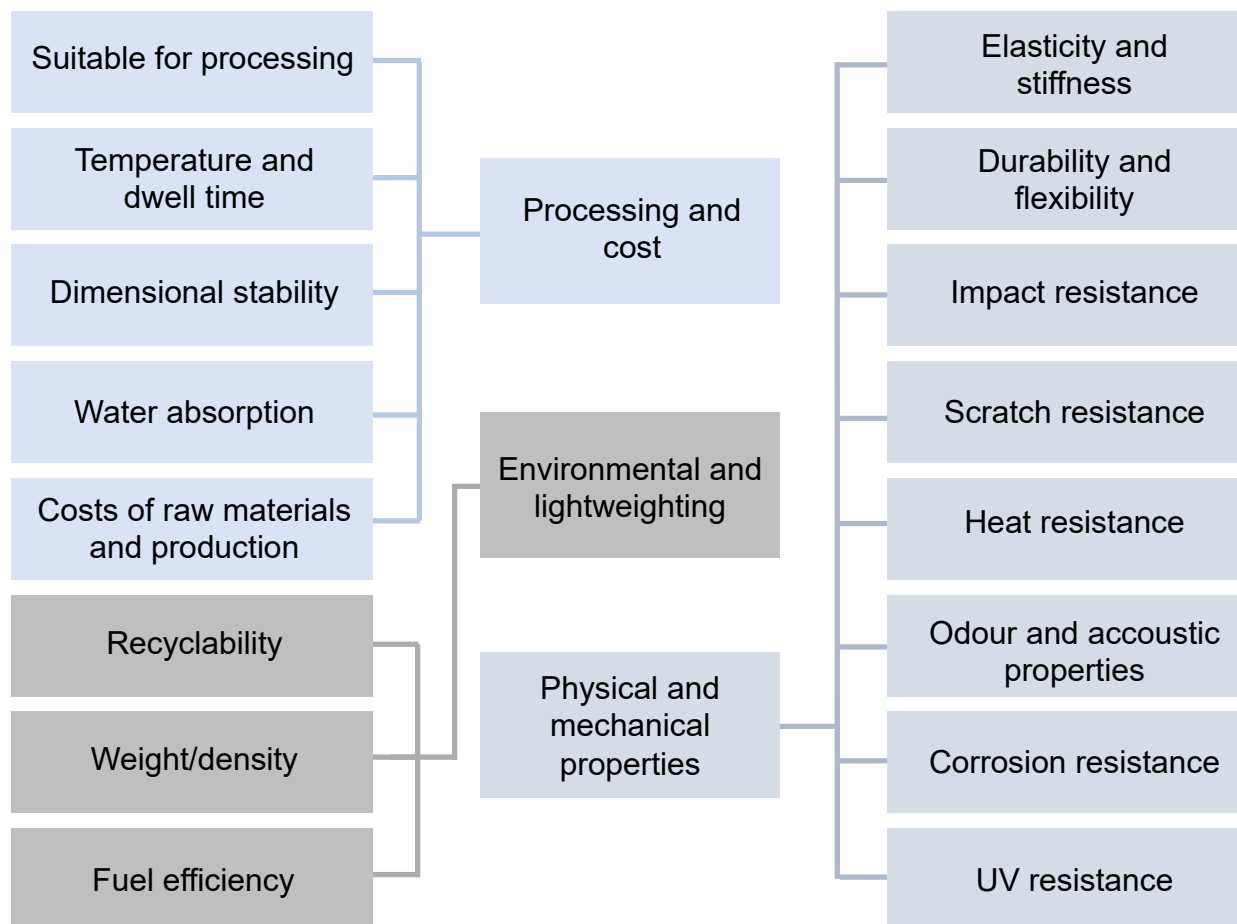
Suitable for processing

Temperature and dwell time

Dimensional stability

Water absorption

Costs of raw materials and production

Processing and cost

Environmental and lightweighting

Recyclability

Weight/density

Fuel efficiency

Physical and mechanical properties

Elasticity and stiffness

Durability and flexibility

Impact resistance

Scratch resistance

Heat resistance

Odour and accoustic properties

Corrosion resistance

UV resistance